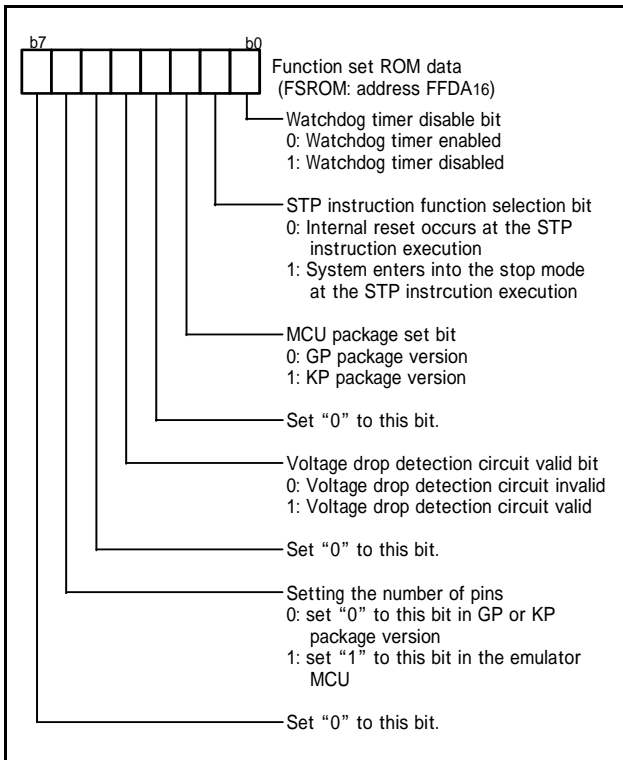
b7

b0

Function set ROM data
(FSROM: address FFDA$_{16}$)

Watchdog timer disable bit
0: Watchdog timer enabled
1: Watchdog timer disabled

STP instruction function selection bit
0: Internal reset occurs at the STP instruction execution
1: System enters into the stop mode at the STP instrcution execution

MCU package set bit
0: GP package version
1: KP package version

Set “0” to this bit.

Voltage drop detection circuit valid bit
0: Voltage drop detection circuit invalid
1: Voltage drop detection circuit valid

Set “0” to this bit.

Setting the number of pins
0: set “0” to this bit in GP or KP package version
1: set “1” to this bit in the emulator MCU

Set “0” to this bit.